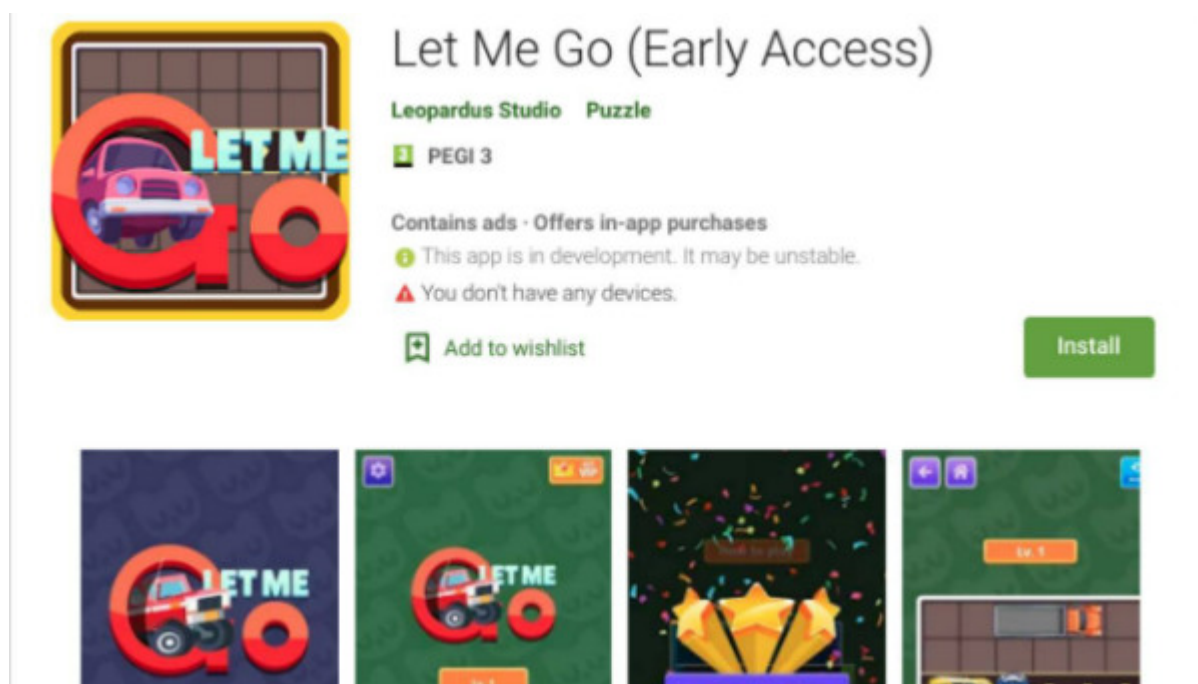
LET ME
GO

Let Me Go (Early Access)

Leopardus Studio Puzzle

PEGI 3

Contains ads · Offers in-app purchases

This app is in development. It may be unstable.

You don't have any devices.

Add to wishlist

Install

LET ME
GO

LET ME
GO

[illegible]

Lv. 1